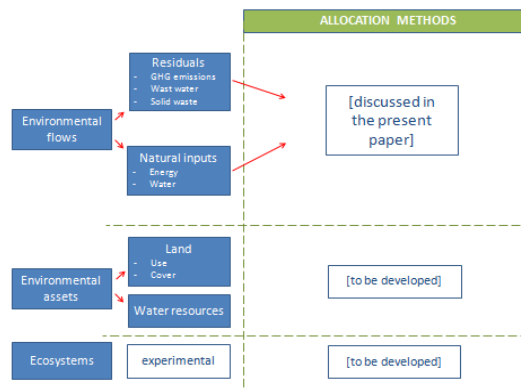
ALLOCATION METHODS

Environmental flows

Residuals
- GHG emissions
- Wast water
- Solid waste

Natural inputs
- Energy
- Water

[discussed in the present paper]

Environmental assets

Land
- Use
- Cover

Water resources

[to be developed]

Ecosystems

experimental

[to be developed]